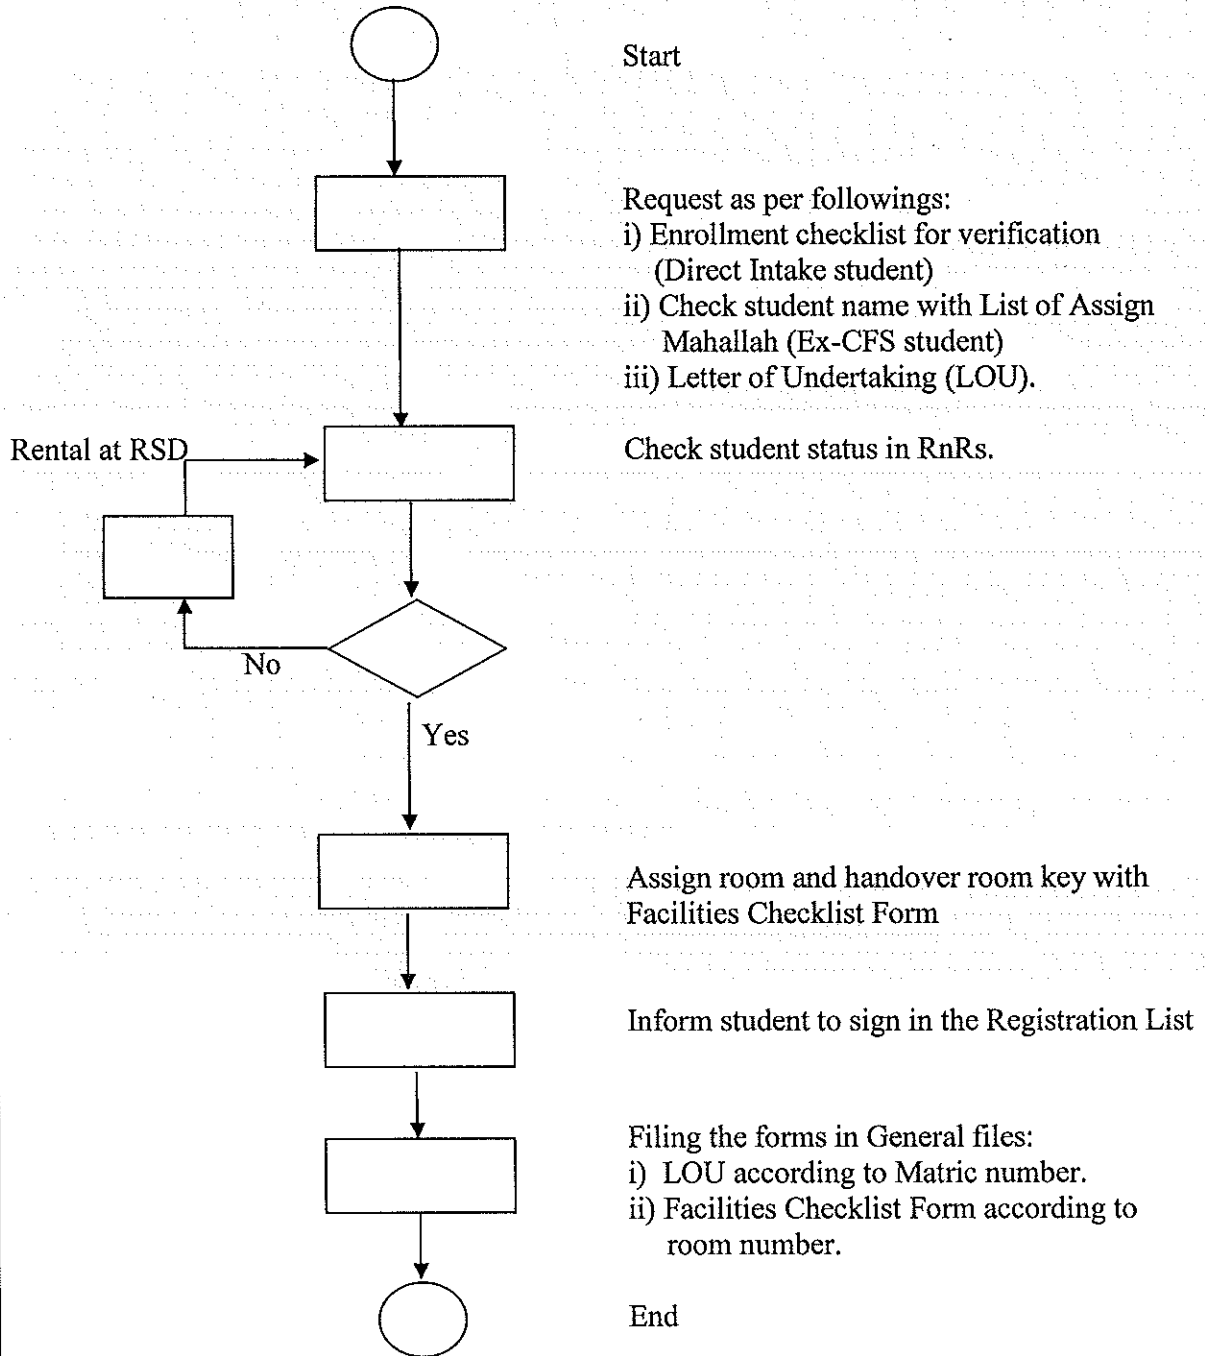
Start

Request as per followings:
i) Enrollment checklist for verification (Direct Intake student)
ii) Check student name with List of Assign Mahallah (Ex-CFS student)
iii) Letter of Undertaking (LOU).

Rental at RSD

Check student status in RnRs.

No

Yes

Assign room and handover room key with Facilities Checklist Form

Inform student to sign in the Registration List

Filing the forms in General files:
i) LOU according to Matric number.
ii) Facilities Checklist Form according to room number.

End